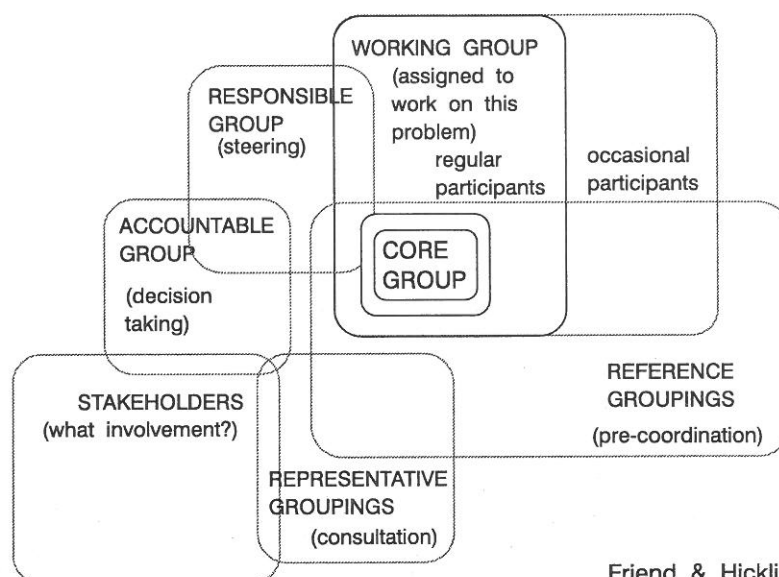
WORKING GROUP (assigned to work on this problem)

regular participants

occasional participants

RESPONSIBLE GROUP (steering)

ACCOUNTABLE GROUP

(decision taking)

CORE GROUP

REFERENCE GROUPINGS

(pre-coordination)

STAKEHOLDERS (what involvement?)

REPRESENTATIVE GROUPINGS

(consultation)

Friend & Hickli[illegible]